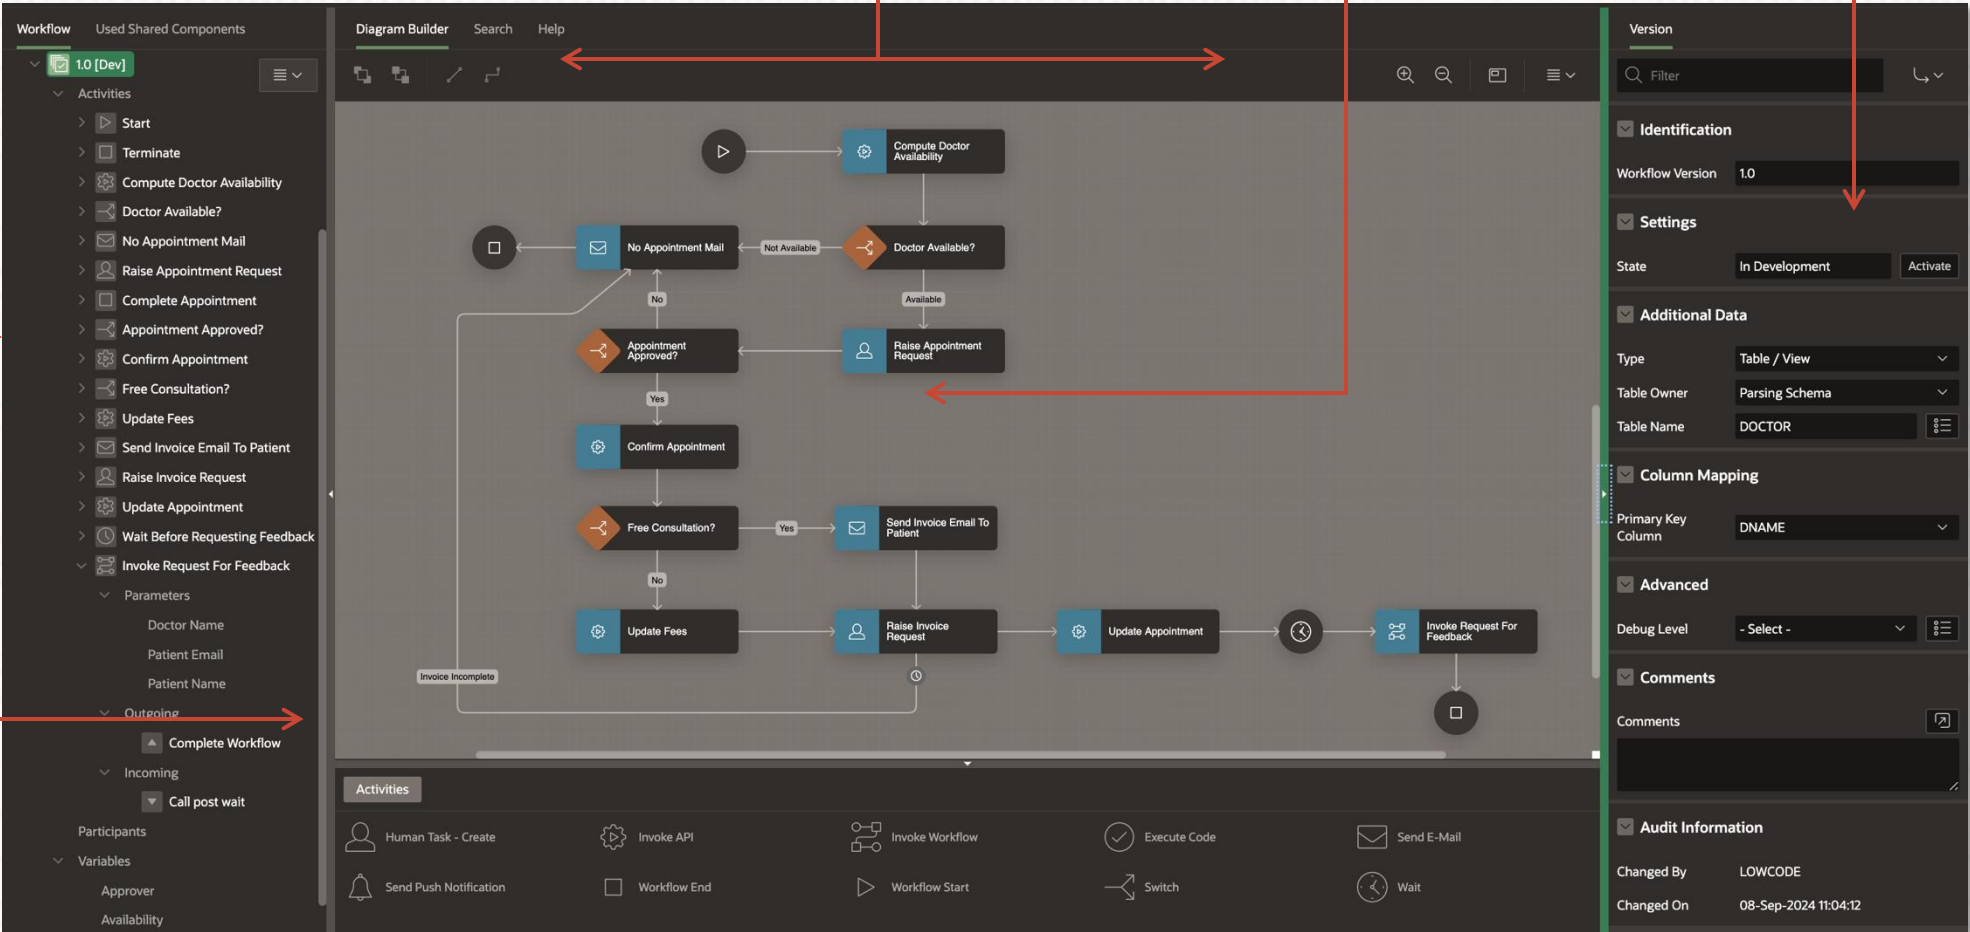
Workflow Used Shared Components

1.0 [Dev]

Activities

Start
Terminate
Compute Doctor Availability
Doctor Available?
No Appointment Mail
Raise Appointment Request
Complete Appointment
Appointment Approved?
Confirm Appointment
Free Consultation?
Update Fees
Send Invoice Email To Patient
Raise Invoice Request
Update Appointment
Wait Before Requesting Feedback
Invoke Request For Feedback
Parameters
Doctor Name
Patient Email
Patient Name
Outgoing
Complete Workflow
Incoming
Call post wait
Participants
Variables
Approver
Availability

Diagram Builder Search Help

Compute Doctor Availability
No Appointment Mail
Not Available
Doctor Available?
No
Available
Appointment Approved?
Raise Appointment Request
Yes
Confirm Appointment
Free Consultation?
Yes
Send Invoice Email To Patient
No
Update Fees
Raise Invoice Request
Update Appointment
Invoke Request For Feedback
Invoice Incomplete

Activities

Human Task - Create
Invoke API
Invoke Workflow
Execute Code
Send E-Mail
Send Push Notification
Workflow End
Workflow Start
Switch
Wait

Version

Filter

Identification

Workflow Version 1.0

Settings

State In Development Activate

Additional Data

Type Table / View
Table Owner Parsing Schema
Table Name DOCTOR

Column Mapping

Primary Key Column DNAME

Advanced

Debug Level - Select -

Comments

Comments

Audit Information

Changed By LOWCODE
Changed On 08-Sep-2024 11:04:12